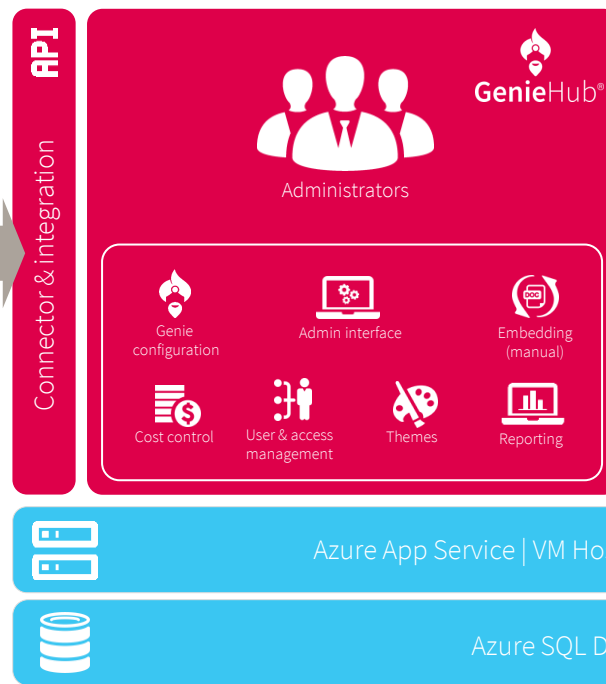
API

Connector & integration

GenieHub®

Administrators

Genie configuration

Admin interface

Embedding (manual)

Cost control

User & access management

Themes

Reporting

Azure App Service | VM Ho

Azure SQL D